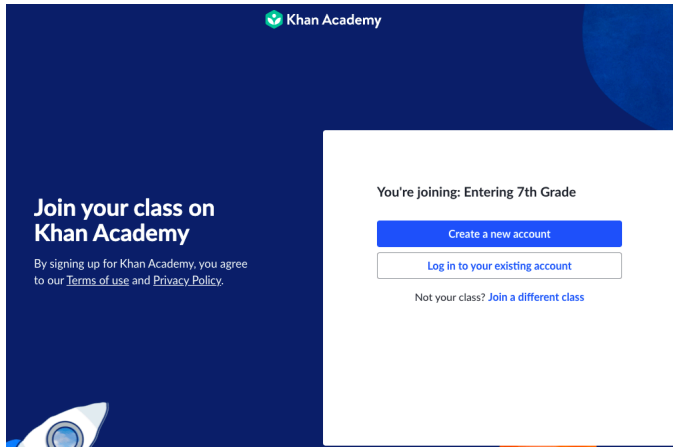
Khan Academy

Join your class on Khan Academy

By signing up for Khan Academy, you agree to our Terms of use and Privacy Policy.

You're joining: Entering 7th Grade

Create a new account

Log in to your existing account

Not your class? Join a different class